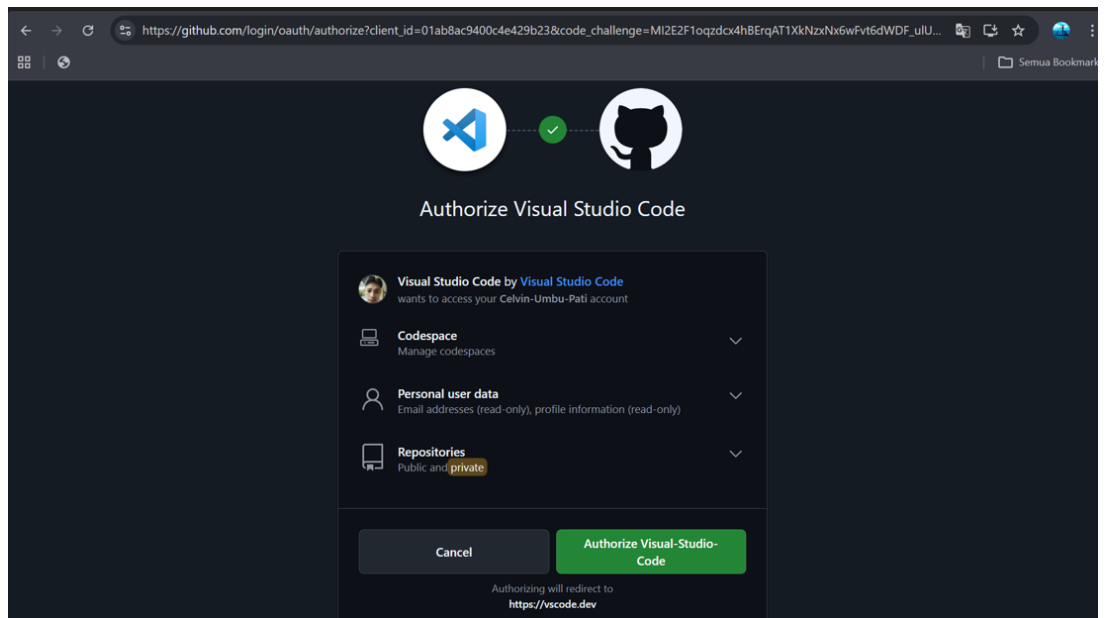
https://github.com/login/oauth/authorize?client_id=01ab8ac9400c4e429b23&code_challenge=MI2E2F1oqzdcx4hBErqAT1XkNzxNx6wFvt6dWDF_ulU...

Semua Bookmark

Authorize Visual Studio Code

Visual Studio Code by Visual Studio Code
wants to access your Celvin-Umbu-Pati account

Codespace
Manage codespaces

Personal user data
Email addresses (read-only), profile information (read-only)

Repositories
Public and private

Cancel

Authorize Visual-Studio-Code

Authorizing will redirect to
https://vscode.dev